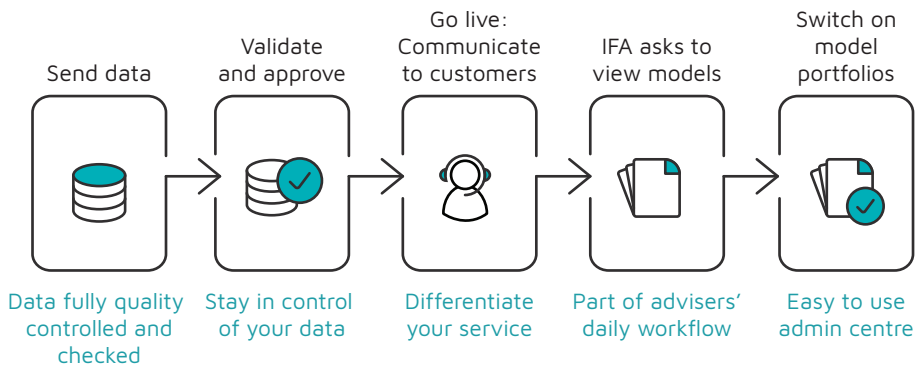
Send data

Validate and approve

Go live: Communicate to customers

IFA asks to view models

Switch on model portfolios

Data fully quality controlled and checked

Stay in control of your data

Differentiate your service

Part of advisers' daily workflow

Easy to use admin centre